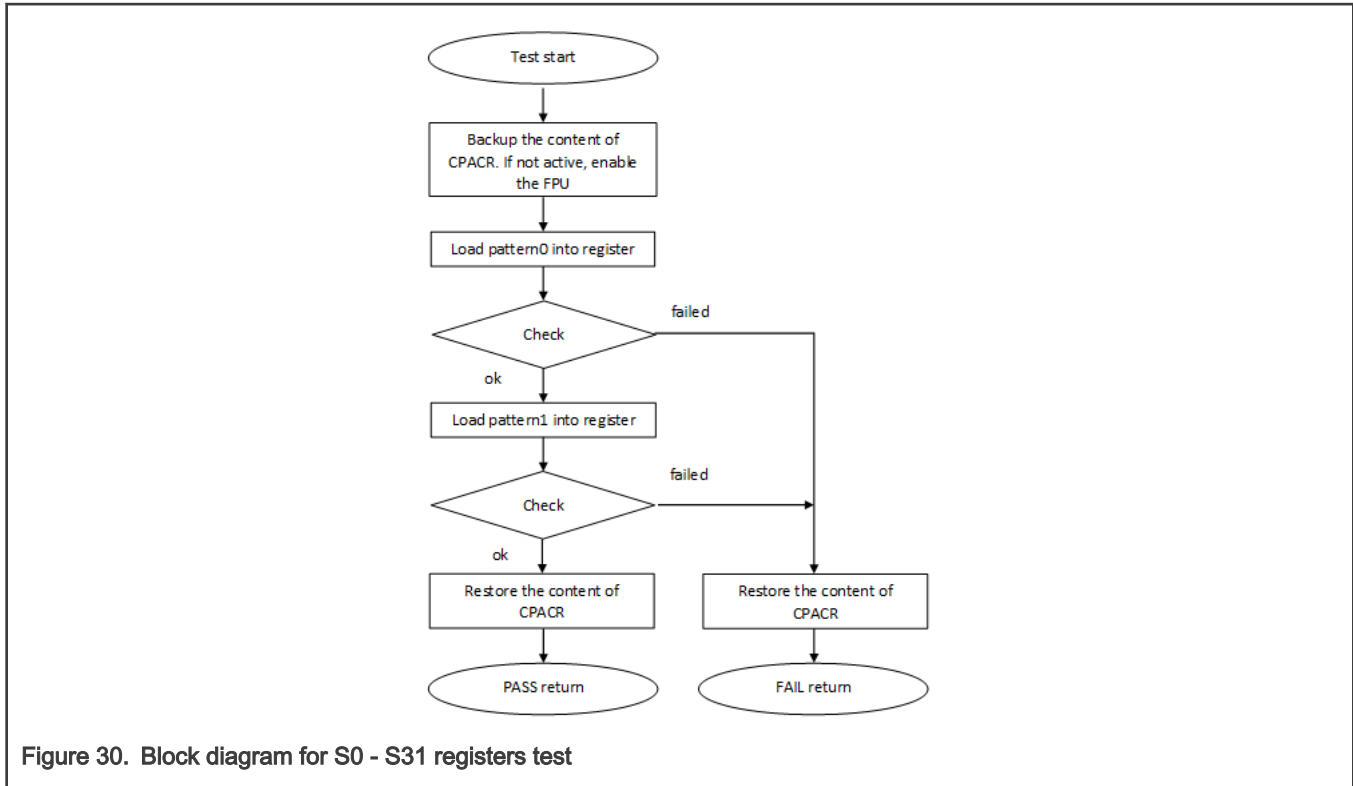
Test start

Backup the content of CPACR. If not active, enable the FPU

Load pattern0 into register

Check

failed

ok

Load pattern1 into register

Check

failed

ok

Restore the content of CPACR

Restore the content of CPACR

PASS return

FAIL return

Figure 30. Block diagram for S0 - S31 registers test